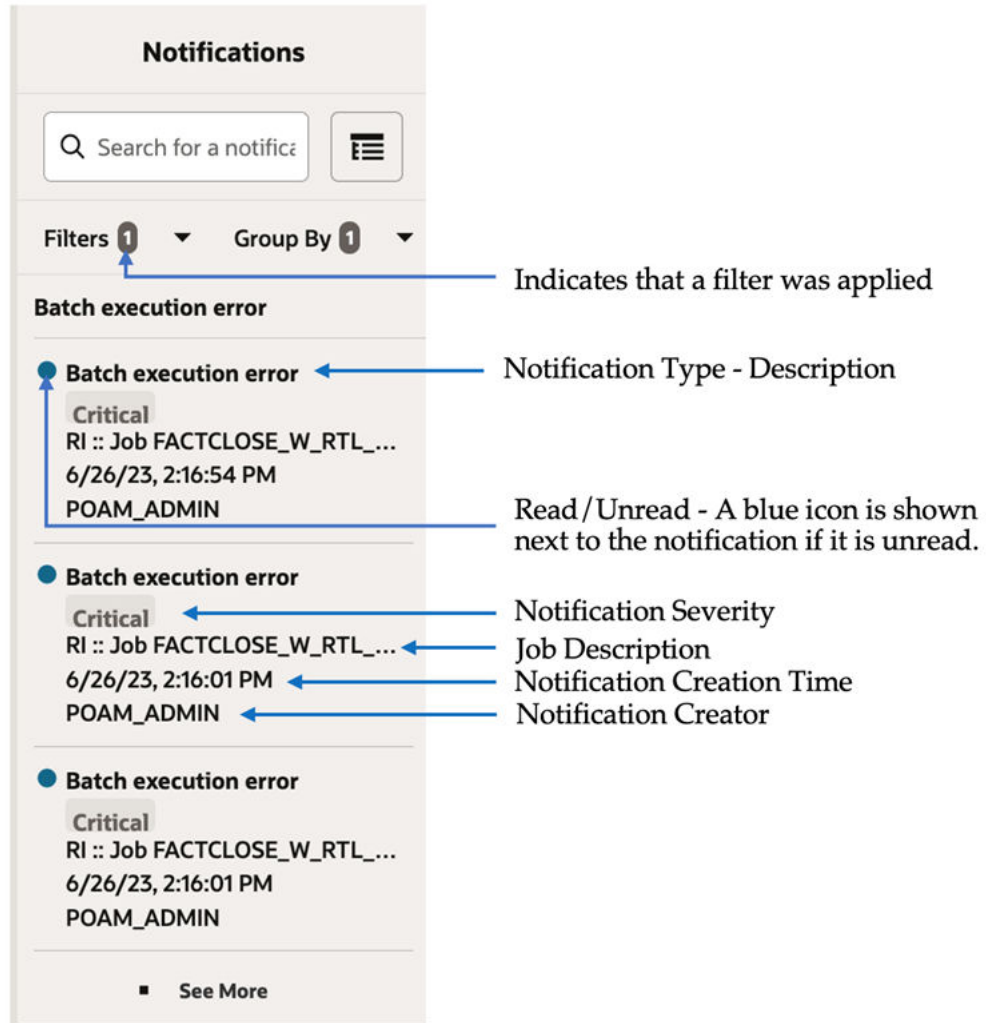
Notifications

Search for a notifica

Filters 1 Group By 1

Indicates that a filter was applied

Batch execution error

Batch execution error

Notification Type - Description

Critical

RI :: Job FACTCLOSE_W_RTL_...

6/26/23, 2:16:54 PM

POAM_ADMIN

Read/Unread - A blue icon is shown next to the notification if it is unread.

Batch execution error

Critical

Notification Severity

RI :: Job FACTCLOSE_W_RTL_...

Job Description

6/26/23, 2:16:01 PM

Notification Creation Time

POAM_ADMIN

Notification Creator

Batch execution error

Critical

RI :: Job FACTCLOSE_W_RTL_...

6/26/23, 2:16:01 PM

POAM_ADMIN

See More